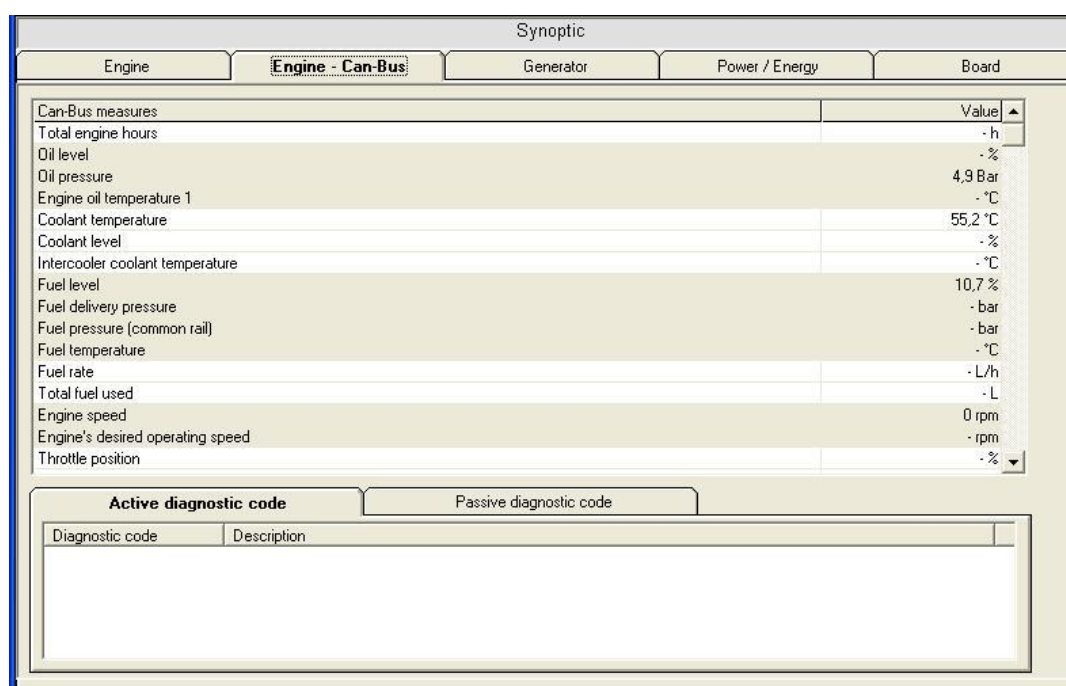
Synoptic

Engine | Engine - Can-Bus | Generator | Power / Energy | Board

| Can-Bus measures | Value |
|---|---|
| Total engine hours | - h |
| Oil level | - % |
| Oil pressure | 4,9 Bar |
| Engine oil temperature 1 | - °C |
| Coolant temperature | 55,2 °C |
| Coolant level | - % |
| Intercooler coolant temperature | - °C |
| Fuel level | 10,7 % |
| Fuel delivery pressure | - bar |
| Fuel pressure (common rail) | - bar |
| Fuel temperature | - °C |
| Fuel rate | - L/h |
| Total fuel used | - L |
| Engine speed | 0 rpm |
| Engine's desired operating speed | - rpm |
| Throttle position | - % |

Active diagnostic code | Passive diagnostic code

| Diagnostic code | Description |
|---|---|